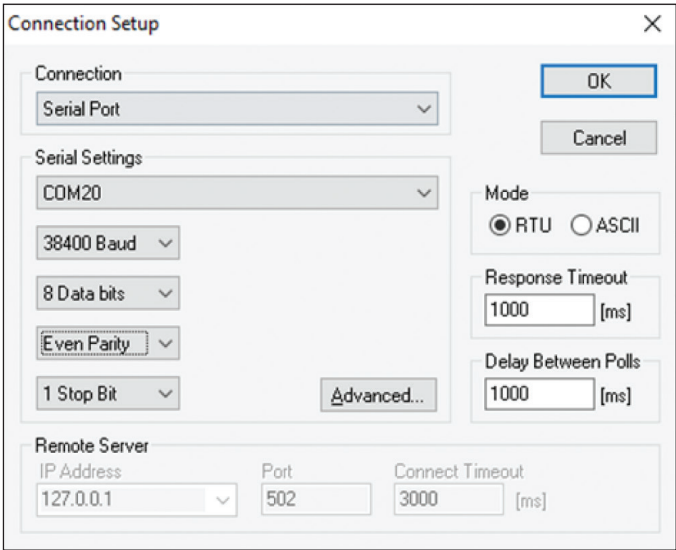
Connection Setup

Connection
Serial Port

OK
Cancel

Serial Settings
COM20

38400 Baud
8 Data bits
Even Parity
1 Stop Bit
Advanced...

Mode
RTU ASCII

Response Timeout
1000 [ms]

Delay Between Polls
1000 [ms]

Remote Server
IP Address
127.0.0.1
Port
502
Connect Timeout
3000 [ms]